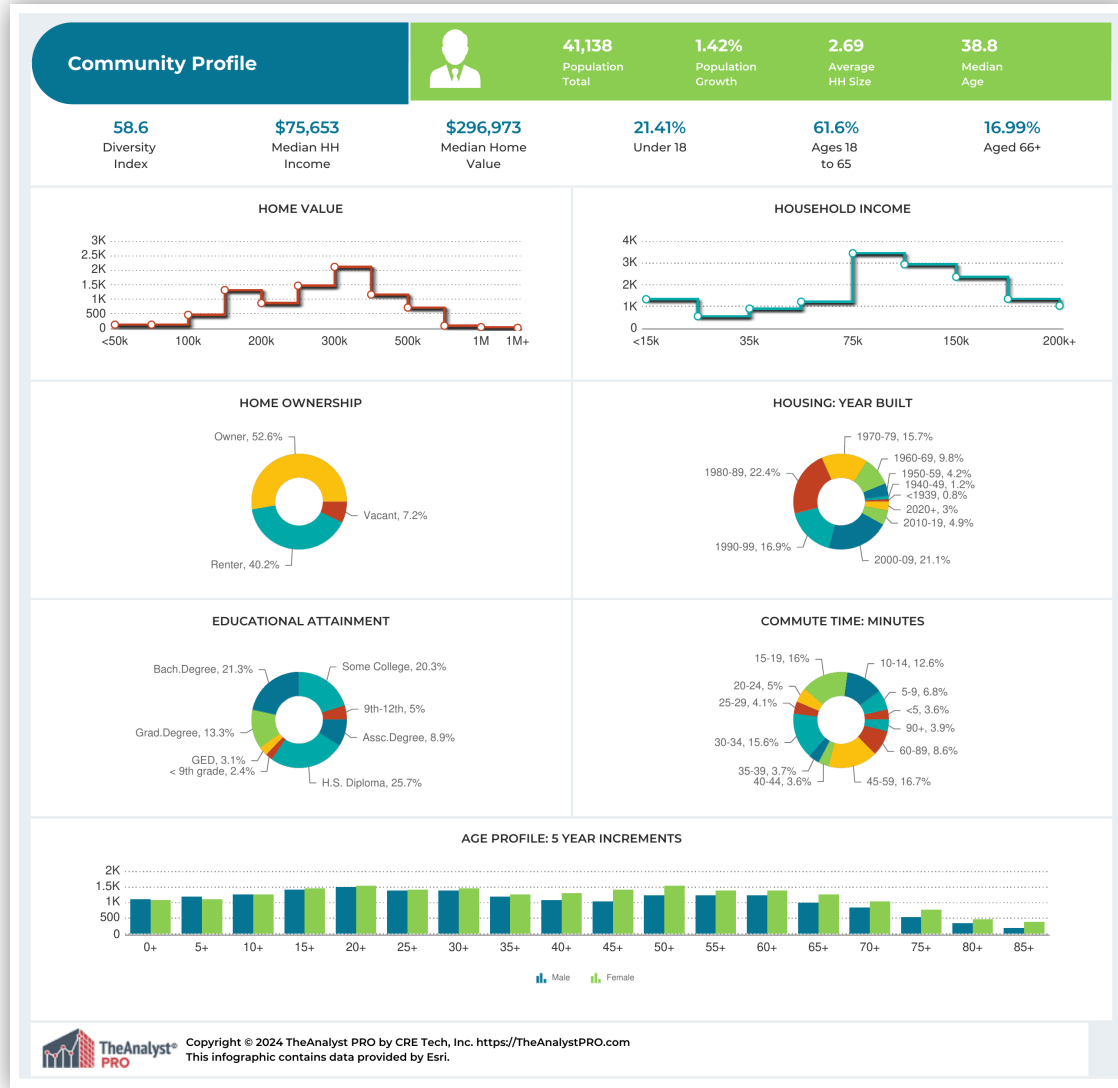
Community Profile

41,138
Population Total

1.42%
Population Growth

2.69
Average HH Size

38.8
Median Age

58.6
Diversity Index

$75,653
Median HH Income

$296,973
Median Home Value

21.41%
Under 18

61.6%
Ages 18 to 65

16.99%
Aged 66+

HOME VALUE

3K
2.5K
2K
1.5K
1K
500
0
<50k
100k
200k
300k
500k
1M
1M+

HOUSEHOLD INCOME

4K
3K
2K
1K
0
<15k
35k
75k
150k
200k+

HOME OWNERSHIP

Owner, 52.6%
Vacant, 7.2%
Renter, 40.2%

HOUSING: YEAR BUILT

1970-79, 15.7%
1960-69, 9.8%
1950-59, 4.2%
1940-49, 1.2%
<1939, 0.8%
2020+, 3%
2010-19, 4.9%
2000-09, 21.1%
1990-99, 16.9%
1980-89, 22.4%

EDUCATIONAL ATTAINMENT

Bach.Degree, 21.3%
Some College, 20.3%
9th-12th, 5%
Assc.Degree, 8.9%
H.S. Diploma, 25.7%
< 9th grade, 2.4%
GED, 3.1%
Grad.Degree, 13.3%

COMMUTE TIME: MINUTES

15-19, 16%
10-14, 12.6%
5-9, 6.8%
<5, 3.6%
90+, 3.9%
60-89, 8.6%
45-59, 16.7%
40-44, 3.6%
35-39, 3.7%
30-34, 15.6%
25-29, 4.1%
20-24, 5%

AGE PROFILE: 5 YEAR INCREMENTS

2K
1.5K
1K
500
0
0+
5+
10+
15+
20+
25+
30+
35+
40+
45+
50+
55+
60+
65+
70+
75+
80+
85+

Male
Female

TheAnalyst® PRO
Copyright © 2024 TheAnalyst PRO by CRE Tech, Inc. https://TheAnalystPRO.com
This infographic contains data provided by Esri.